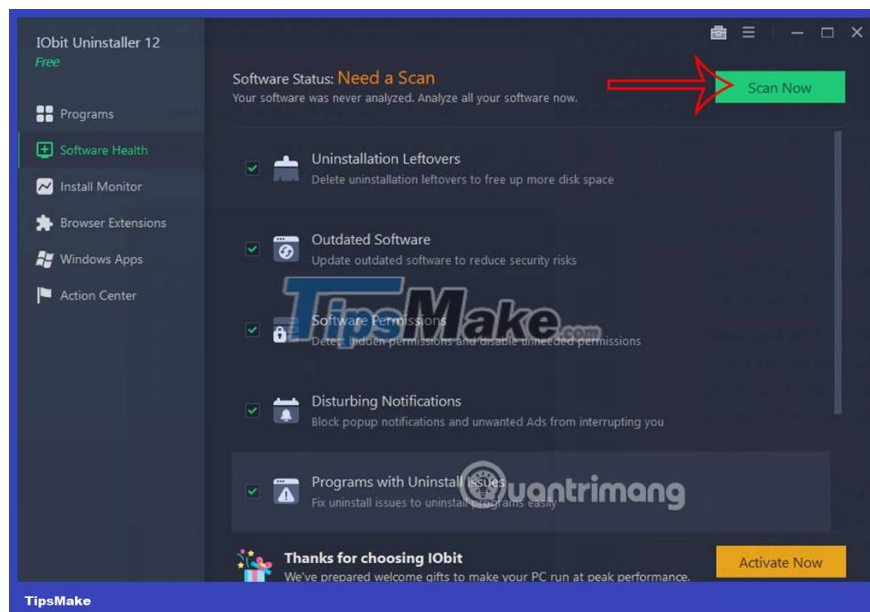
IObit Uninstaller 12
Free

Programs
Software Health
Install Monitor
Browser Extensions
Windows Apps
Action Center

Software Status: Need a Scan
Your software was never analyzed. Analyze all your software now.

Scan Now

Uninstallation Leftovers
Delete uninstallation leftovers to free up more disk space

Outdated Software
Update outdated software to reduce security risks

TipsMake.com

Software Permissions
Detect hidden permissions and disable unneeded permissions

Disturbing Notifications
Block popup notifications and unwanted Ads from interrupting you

Programs with Uninstall Issues
Fix uninstall issues to uninstall programs easily

Quantrimang

Thanks for choosing IObit
We've prepared welcome gifts to make your PC run at peak performance.

Activate Now

TipsMake